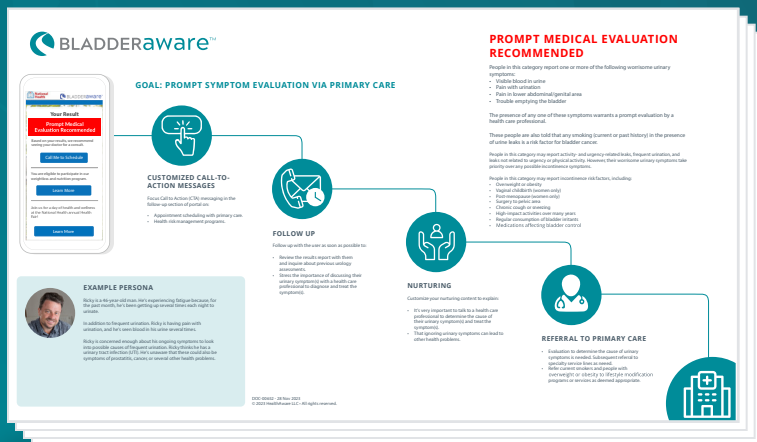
BLADDERaware™

GOAL: PROMPT SYMPTOM EVALUATION VIA PRIMARY CARE

National Health

BLADDERaware

Your Result

Prompt Medical Evaluation Recommended

Based on your results, we recommend seeing your doctor for a consult.

Call Me to Schedule

You are eligible to participate in our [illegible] programs.

Learn More

Join us for a day of health and wellness at the National Health annual Health Fair

Learn More

CUSTOMIZED CALL-TO-ACTION MESSAGES

Focus Call to Action (CTA) messaging in the follow-up section of portal on:

- Appointment scheduling with primary care.
- Health risk management programs.

FOLLOW UP

Follow up with the user as soon as possible to:

- Review the results report with them and inquire about previous urology assessments.
- Stress the importance of discussing their urinary symptom(s) with a health care professional to diagnose and treat the symptom(s).

NURTURING

Customize your nurturing content to explain:

- It's very important to talk to a health care professional to determine the cause of their urinary symptom(s) and treat the symptom(s).
- That ignoring urinary symptoms can lead to other health problems.

REFERRAL TO PRIMARY CARE

- Evaluation to determine the cause of urinary symptoms is needed. Subsequent referral to specialty service lines as need.
- Refer current smokers and people with overweight or obesity to lifestyle modification programs or services as deemed appropriate.

EXAMPLE PERSONA

Ricky is a 46-year-old man. He's experiencing fatigue because, for the past month, he's been getting up several times each night to urinate.

In addition to frequent urination, Ricky is having pain with urination, and he's seen blood in his urine several times.

Ricky is concerned enough about his ongoing symptoms to look into possible causes of frequent urination. Ricky thinks he has a urinary tract infection (UTI). He's unaware that these could also be symptoms of prostatitis, cancer, or several other health problems.

DOC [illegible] - 29 Nov 2023
© 2023 HealthAware LLC • All rights reserved.

PROMPT MEDICAL EVALUATION RECOMMENDED

People in this category report one or more of the following worrisome urinary symptoms:
- Visible blood in urine
- Pain with urination
- Pain in lower abdominal/genital area
- Trouble emptying the bladder

The presence of any one of these symptoms warrants a prompt evaluation by a health care professional.

These people are also told that any smoking (current or past history) in the presence of urine leaks is a risk factor for bladder cancer.

People in this category may report activity- and urgency-related leaks, frequent urination, and leaks not related to urgency or physical activity. However, their worrisome urinary symptoms take priority over any possible incontinence symptoms.

People in this category may report incontinence risk factors, including:
- Overweight or obesity
- Vaginal childbirth (women only)
- Post-menopause (women only)
- Surgery to pelvic area
- Chronic cough or sneezing
- High impact activities over many years
- Regular consumption of bladder irritants
- Medications affecting bladder control